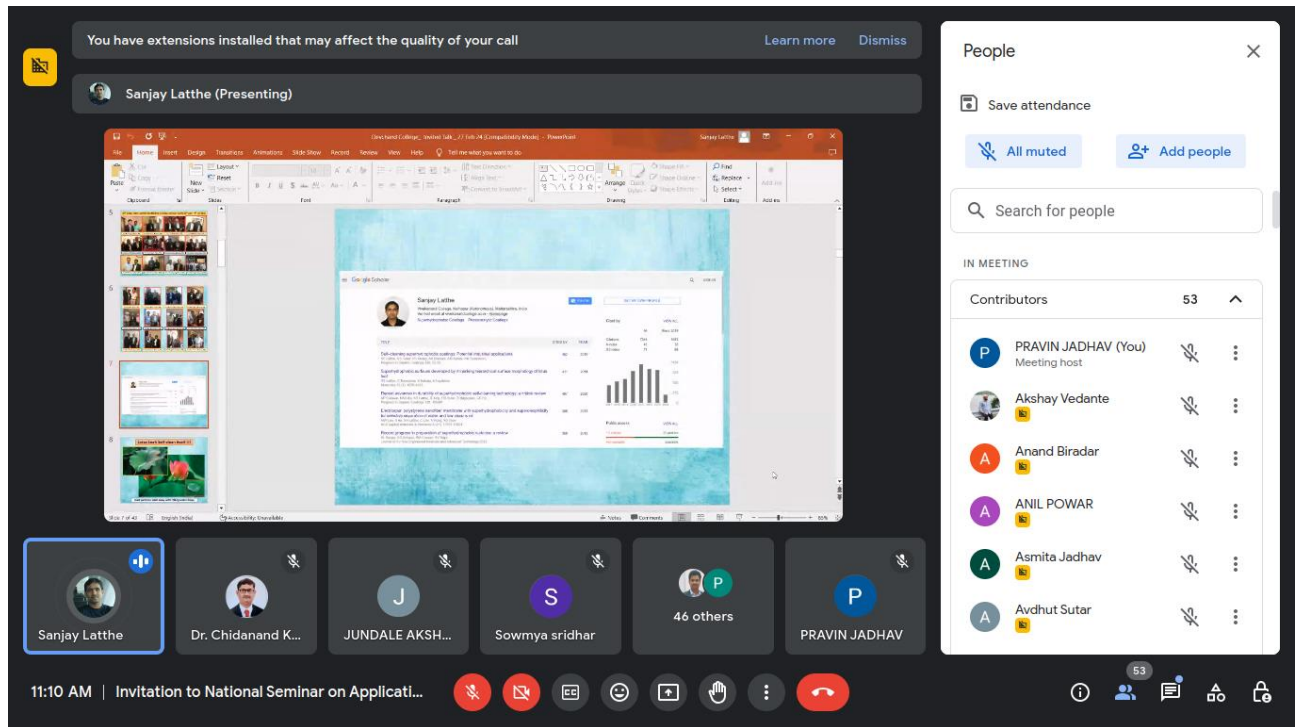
You have extensions installed that may affect the quality of your call

Learn more

Dismiss

Sanjay Latthe (Presenting)

Sanjay Latthe

Sanjay Latthe

Dr. Chidanand K...

J

JUNDALE AKSH...

S

Sowmya sridhar

P

46 others

P

PRAVIN JADHAV

11:10 AM | Invitation to National Seminar on Applicati...

People

Save attendance

All muted

Add people

Search for people

IN MEETING

Contributors 53

P PRAVIN JADHAV (You)
Meeting host

Akshay Vedante

A Anand Biradar

A ANIL POWAR

A Asmita Jadhav

A Avdhut Sutar

53